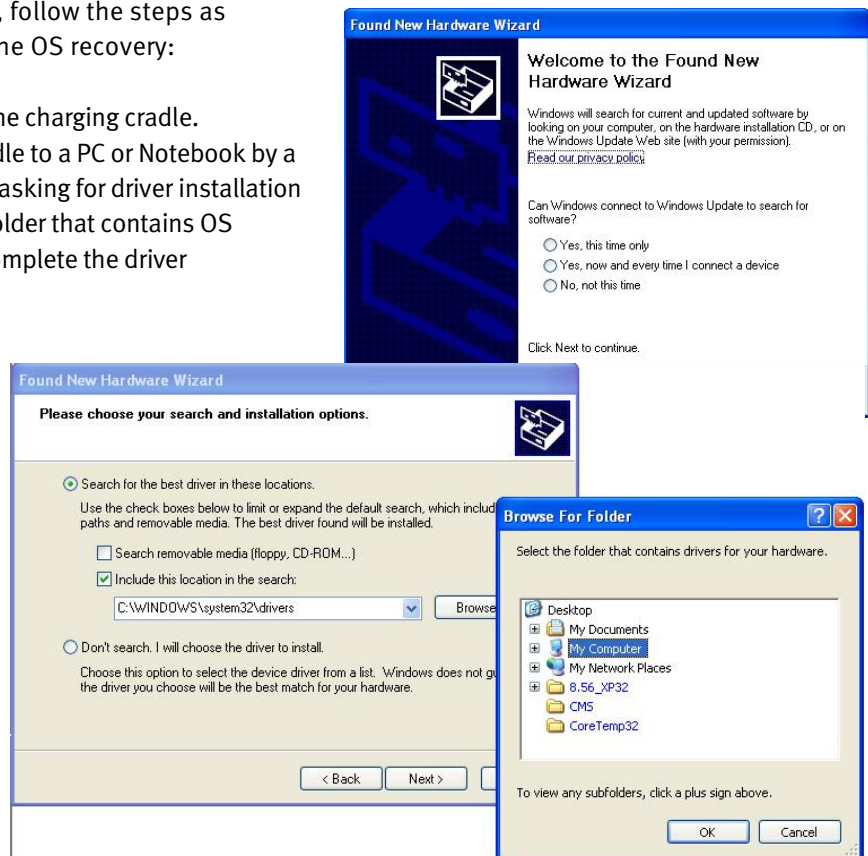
, follow the steps as
ne OS recovery:

ne charging cradle.
dle to a PC or Notebook by a
asking for driver installation
older that contains OS
mplete the driver

Found New Hardware Wizard

Welcome to the Found New Hardware Wizard

Windows will search for current and updated software by looking on your computer, on the hardware installation CD, or on the Windows Update Web site (with your permission).

Read our privacy policy

Can Windows connect to Windows Update to search for software?

Yes, this time only

Yes, now and every time I connect a device

No, not this time

Click Next to continue.

Found New Hardware Wizard

Please choose your search and installation options.

Search for the best driver in these locations.

Use the check boxes below to limit or expand the default search, which includ
paths and removable media. The best driver found will be installed.

Search removable media (floppy, CD-ROM...)

Include this location in the search:

C:\WINDOWS\system32\drivers

Browse

Don't search. I will choose the driver to install.

Choose this option to select the device driver from a list. Windows does not gu
the driver you choose will be the best match for your hardware.

< Back

Next >

Browse For Folder

Select the folder that contains drivers for your hardware.

Desktop
My Documents
My Computer
My Network Places
8.56_XP32
CMS
CoreTemp32

To view any subfolders, click a plus sign above.

OK

Cancel